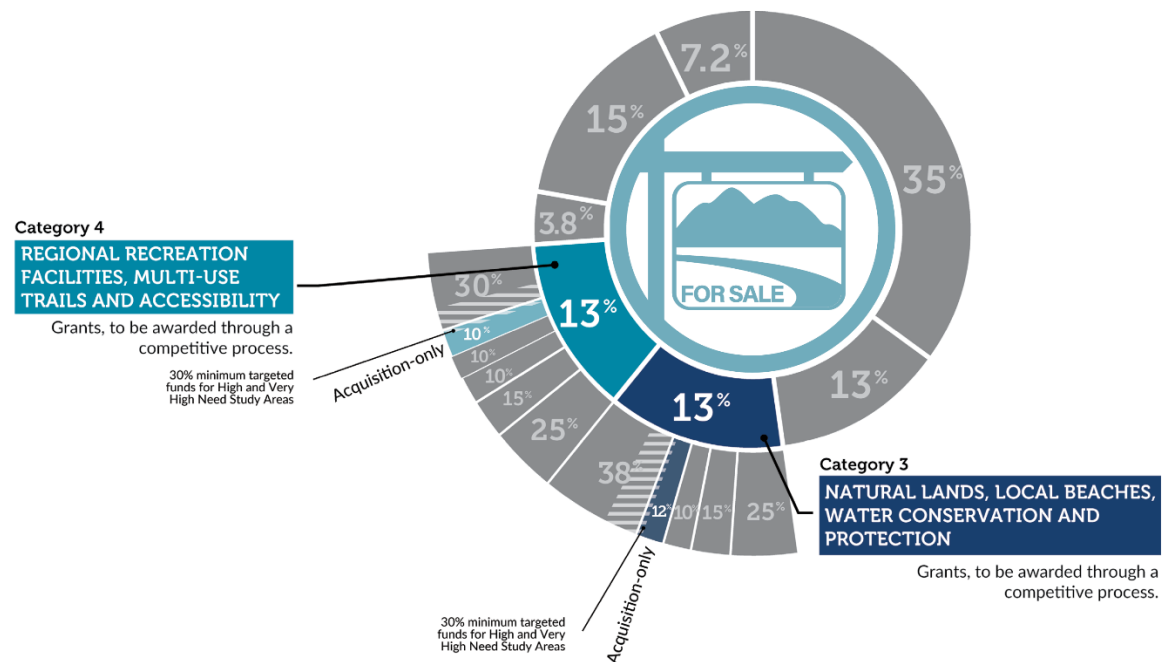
7.2%

15%

35%

3.8%

Category 4

REGIONAL RECREATION FACILITIES, MULTI-USE TRAILS AND ACCESSIBILITY

Grants, to be awarded through a competitive process.

30%

13%

FOR SALE

10%

10%

10%

15%

25%

Acquisition-only

30% minimum targeted funds for High and Very High Need Study Areas

13%

13%

38%

12%

10%

15%

25%

Category 3

NATURAL LANDS, LOCAL BEACHES, WATER CONSERVATION AND PROTECTION

Grants, to be awarded through a competitive process.

Acquisition-only

30% minimum targeted funds for High and Very High Need Study Areas